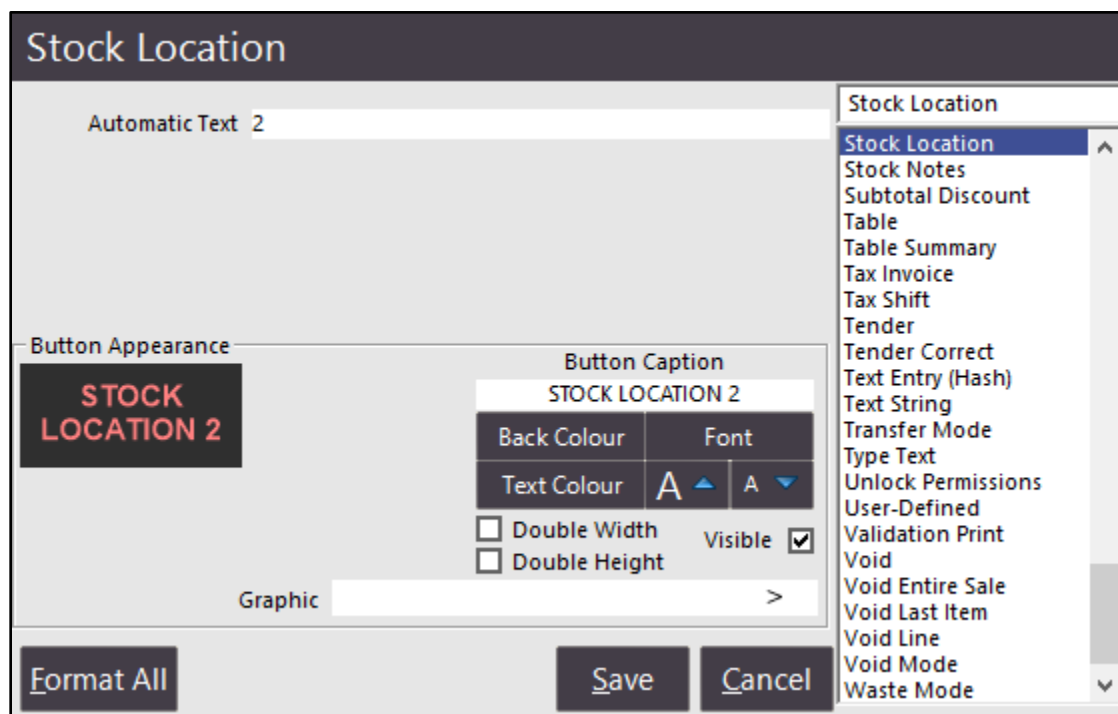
Stock Location

Automatic Text 2

Stock Location

Stock Location
Stock Notes
Subtotal Discount
Table
Table Summary
Tax Invoice
Tax Shift
Tender
Tender Correct
Text Entry (Hash)
Text String
Transfer Mode
Type Text
Unlock Permissions
User-Defined
Validation Print
Void
Void Entire Sale
Void Last Item
Void Line
Void Mode
Waste Mode

Button Appearance

STOCK LOCATION 2

Button Caption

STOCK LOCATION 2

| Back Colour | Font | |
|---|---|---|
| Text Colour | A | A |

Double Width
Double Height
Visible

Graphic >

Format All

Save

Cancel